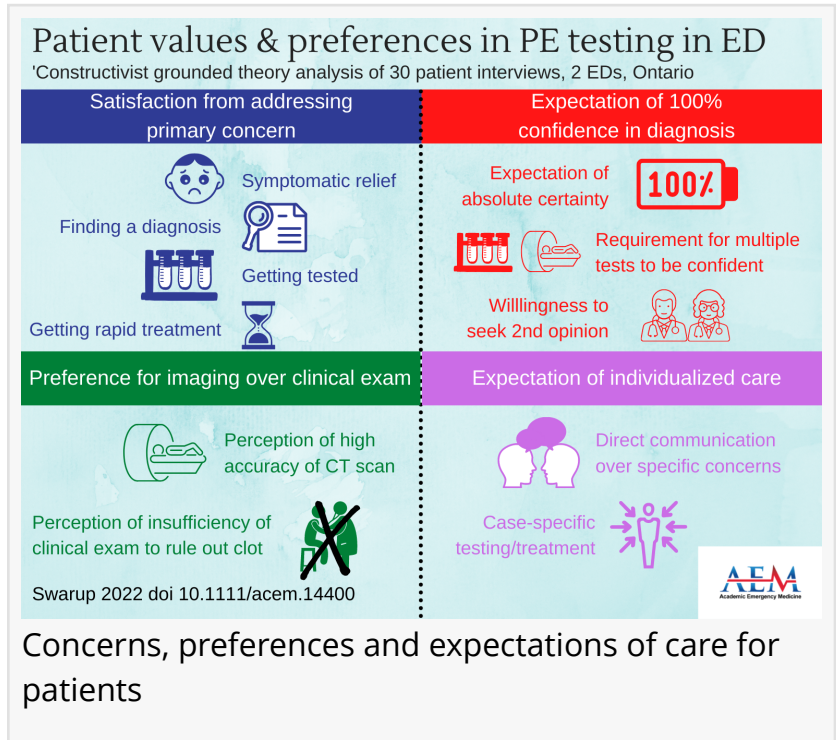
Patient values & preferences in PE testing in ED
'Constructivist grounded theory analysis of 30 patient interviews, 2 EDs, Ontario

Satisfaction from addressing primary concern

Symptomatic relief

Finding a diagnosis

Getting tested

Getting rapid treatment

Expectation of 100% confidence in diagnosis

Expectation of absolute certainty

100%

Requirement for multiple tests to be confident

Willlingness to seek 2nd opinion

Preference for imaging over clinical exam

Perception of high accuracy of CT scan

Perception of insufficiency of clinical exam to rule out clot

Expectation of individualized care

Direct communication over specific concerns

Case-specific testing/treatment

Swarup 2022 doi 10.1111/acem.14400

AEM
Academic Emergency Medicine

Concerns, preferences and expectations of care for patients